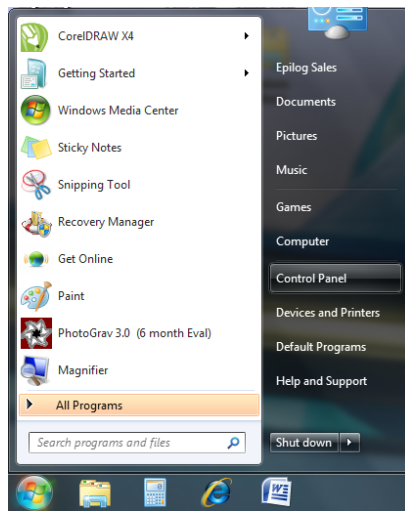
CorelDRAW X4
Getting Started
Windows Media Center
Sticky Notes
Snipping Tool
Recovery Manager
Get Online
Paint
PhotoGrav 3.0 (6 month Eval)
Magnifier
All Programs
Search programs and files

Epilog Sales
Documents
Pictures
Music
Games
Computer
Control Panel
Devices and Printers
Default Programs
Help and Support
Shut down